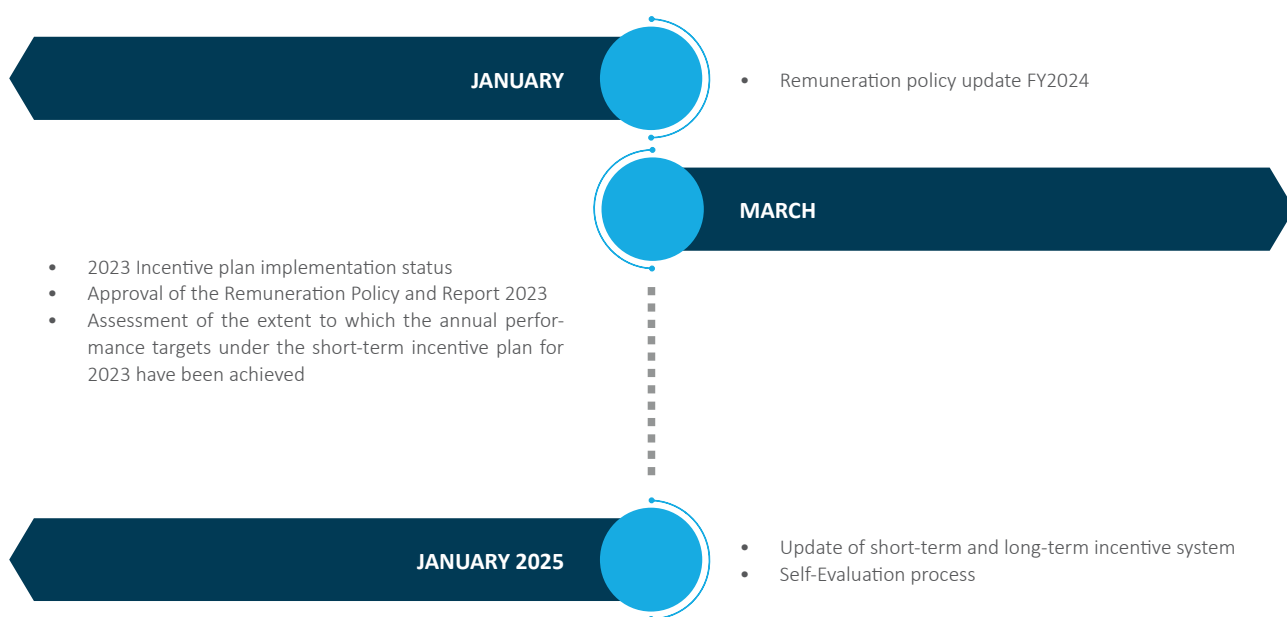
JANUARY

• Remuneration policy update FY2024

MARCH

• 2023 Incentive plan implementation status
• Approval of the Remuneration Policy and Report 2023
• Assessment of the extent to which the annual performance targets under the short-term incentive plan for 2023 have been achieved

JANUARY 2025

• Update of short-term and long-term incentive system
• Self-Evaluation process